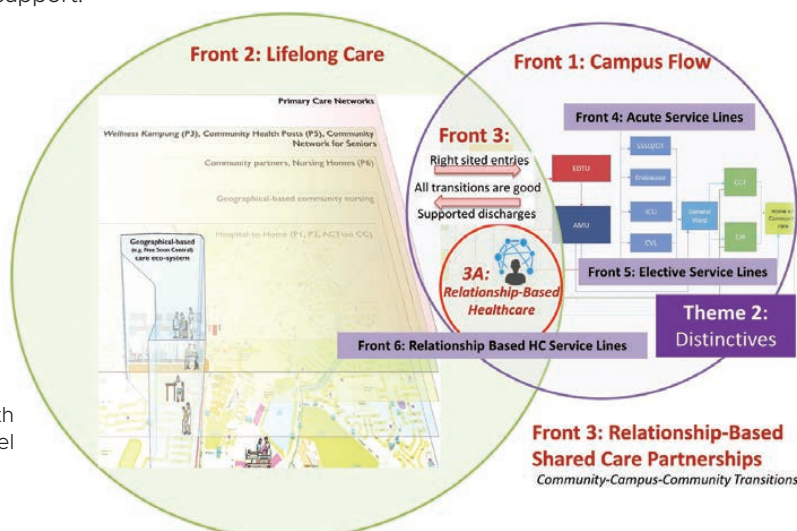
support.

Front 2: Lifelong Care

Primary Care Networks

Wellness Kampung (P3), Community Health Posts (P5), Community Network for Seniors

Community partners, Nursing Homes (P6)

Geographical-based community nursing

Hospital-to-Home (P1, P2, ACP on CC)

Geographical-based (e.g. Yew Soon Central) care eco-system

Front 1: Campus Flow

Front 4: Acute Service Lines

Front 3:

Right sited entries

All transitions are good

Supported discharges

EDTU

AMU

SSU/CDT

Endoscopy

ICU

CVL

General Ward

CCT

CH

Home & Community care

3A: Relationship-Based Healthcare

Front 5: Elective Service Lines

Theme 2: Distinctives

Front 6: Relationship Based HC Service Lines

th

el

Front 3: Relationship-Based Shared Care Partnerships

Community-Campus-Community Transitions